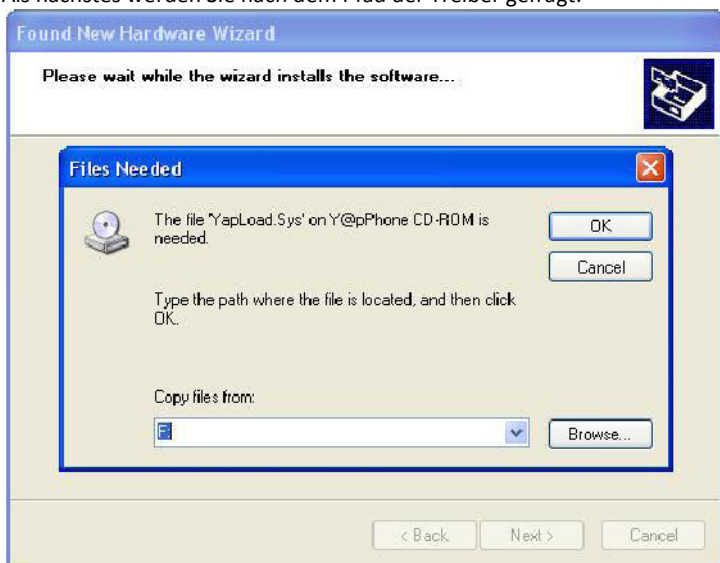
Als nächstes werden Sie nach dem Pfad der Treiber gefragt.

Found New Hardware Wizard

Please wait while the wizard installs the software...

Files Needed

The file 'YapLoad.Sys' on Y@pPhone CD-ROM is needed.

OK

Cancel

Type the path where the file is located, and then click OK.

Copy files from:

F:

Browse...

< Back

Next >

Cancel